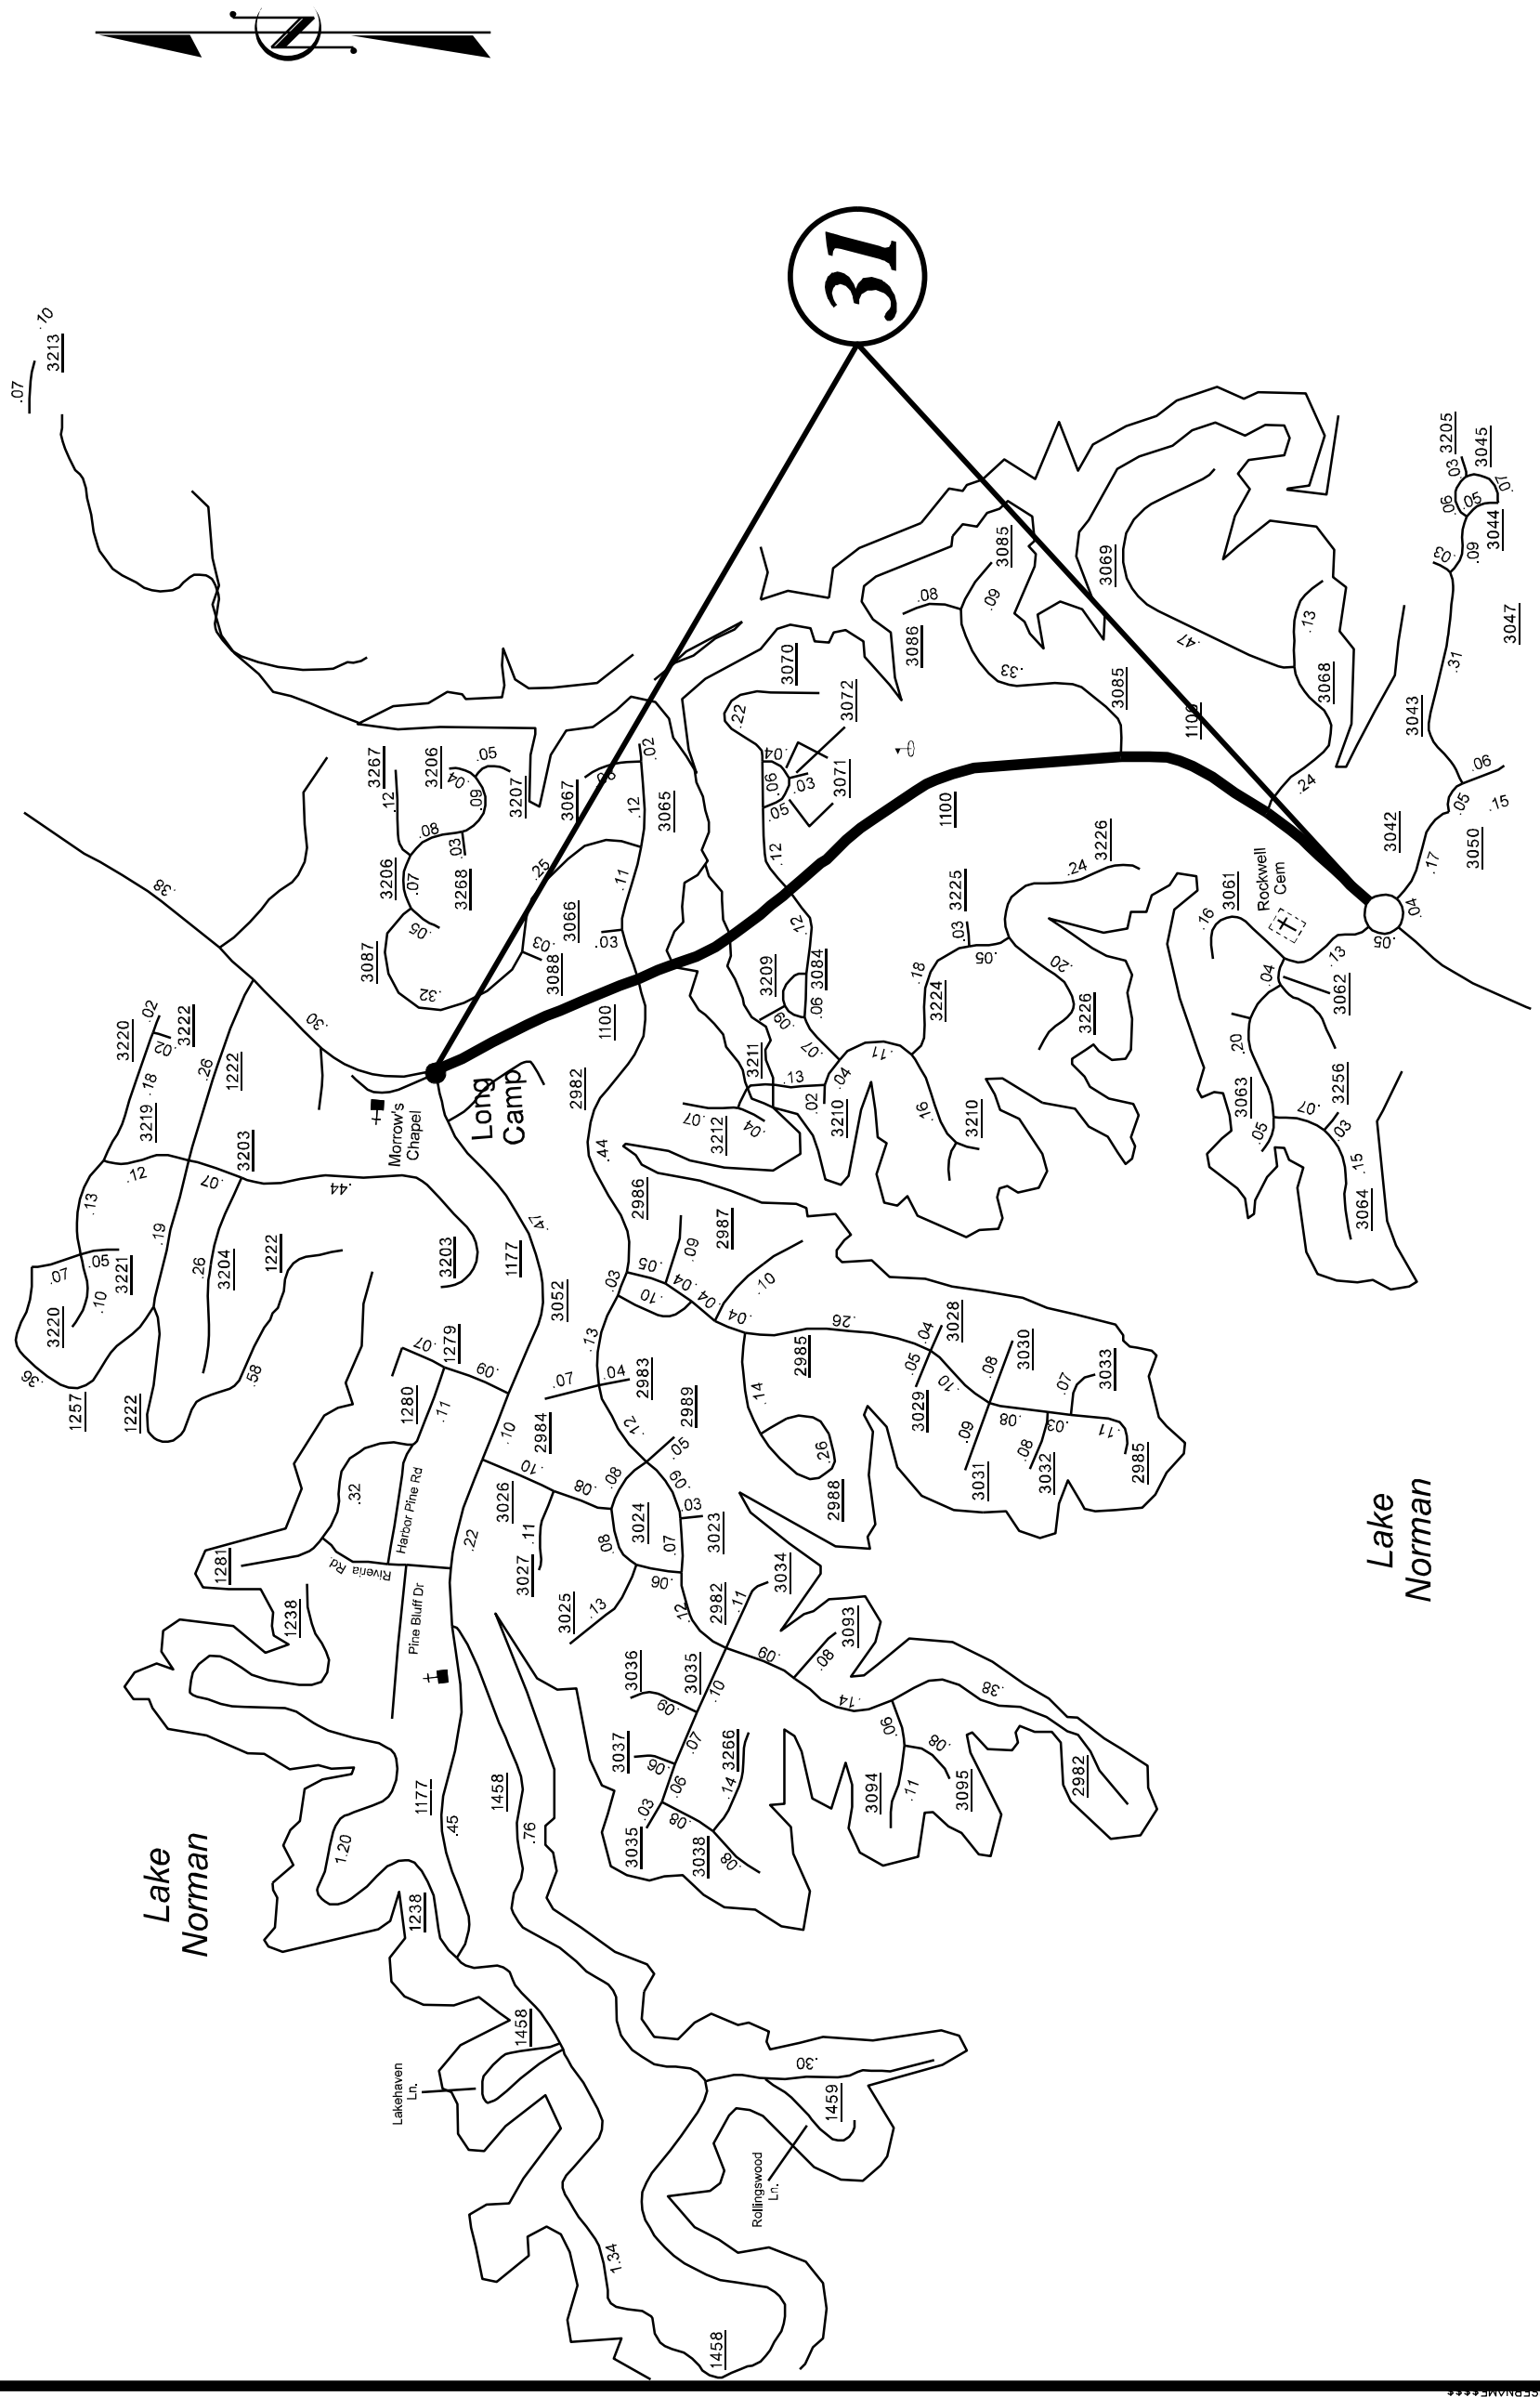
N

31

3213
.07
.10

3205
3045
.03
.06
.05
.01
.09
.03
3044
3047
.31
3043
.06
.05
.15
3042
3050
.17
.04
.05

3069
3085
.08
.09
3086
.33
3085
.47
1100
.13
3068
.24

3070
3072
.22
.04
.06
.03
.05
3071
1100
.12
3226
.24
3225
.03
.05
.20
3226
.18
3224
3061
Rockwell Cem
.76
.04
.13
3062
.20
3063
.07
3256
.03
.05
.15
3064

3267
3206
.05
.04
.09
.12
.08
.03
3207
3067
.08
.02
3065
.12
3206
.07
3268
.05
.25
.11
3066
.03
.03
3087
3088
.32
3209
3084
.12
.06
.06
.07
3211
.13
.04
.11
.16
3210
3210
.02
3210
.07
3212
.04
.38
.30
1100
2982
Long Camp
Morrow's Chapel

3220
.02
3222
.12
.18
3219
.26
1222
3203
.12
.07
.44
.13
.19
3221
.05
.07
.10
3220
.36
1257
.26
3204
1222
3203
.58
1222
1177
.41
3052
.44
2986
2987
.09
.05
.04
.04
.10
.03
.10
.04
.26
3028
.04
.05
3029
.10
.08
3030
.07
3033
.09
.08
.03
.11
2985
3031
.08
3032
2985
.14
.26
2988
.13
.07
.04
2983
2989
.12
.05
2984
.09
.03
3023
.10
.08
.08
3024
.08
.07
3026
.11
3027
3025
.13
.06
.12
2982
.11
3034
.09
.08
3093
.38
.14
.06
.08
3095
3094
.11
2982
1279
.07
.09
1280
.11
.10
.32
Harbor Pine Rd
1281
Riveria Rd
1238
Pine Bluff Dr
.22
3036
3035
.09
.10
.07
3037
.06
3266
.14
.06
.03
.08
3035
3038
.08
1177
.45
1458
.76
1.20
Lake Norman
1238
1458
Lakehaven Ln.
.30
1459
Rollingswood Ln.
1.34
1458
Lake Norman